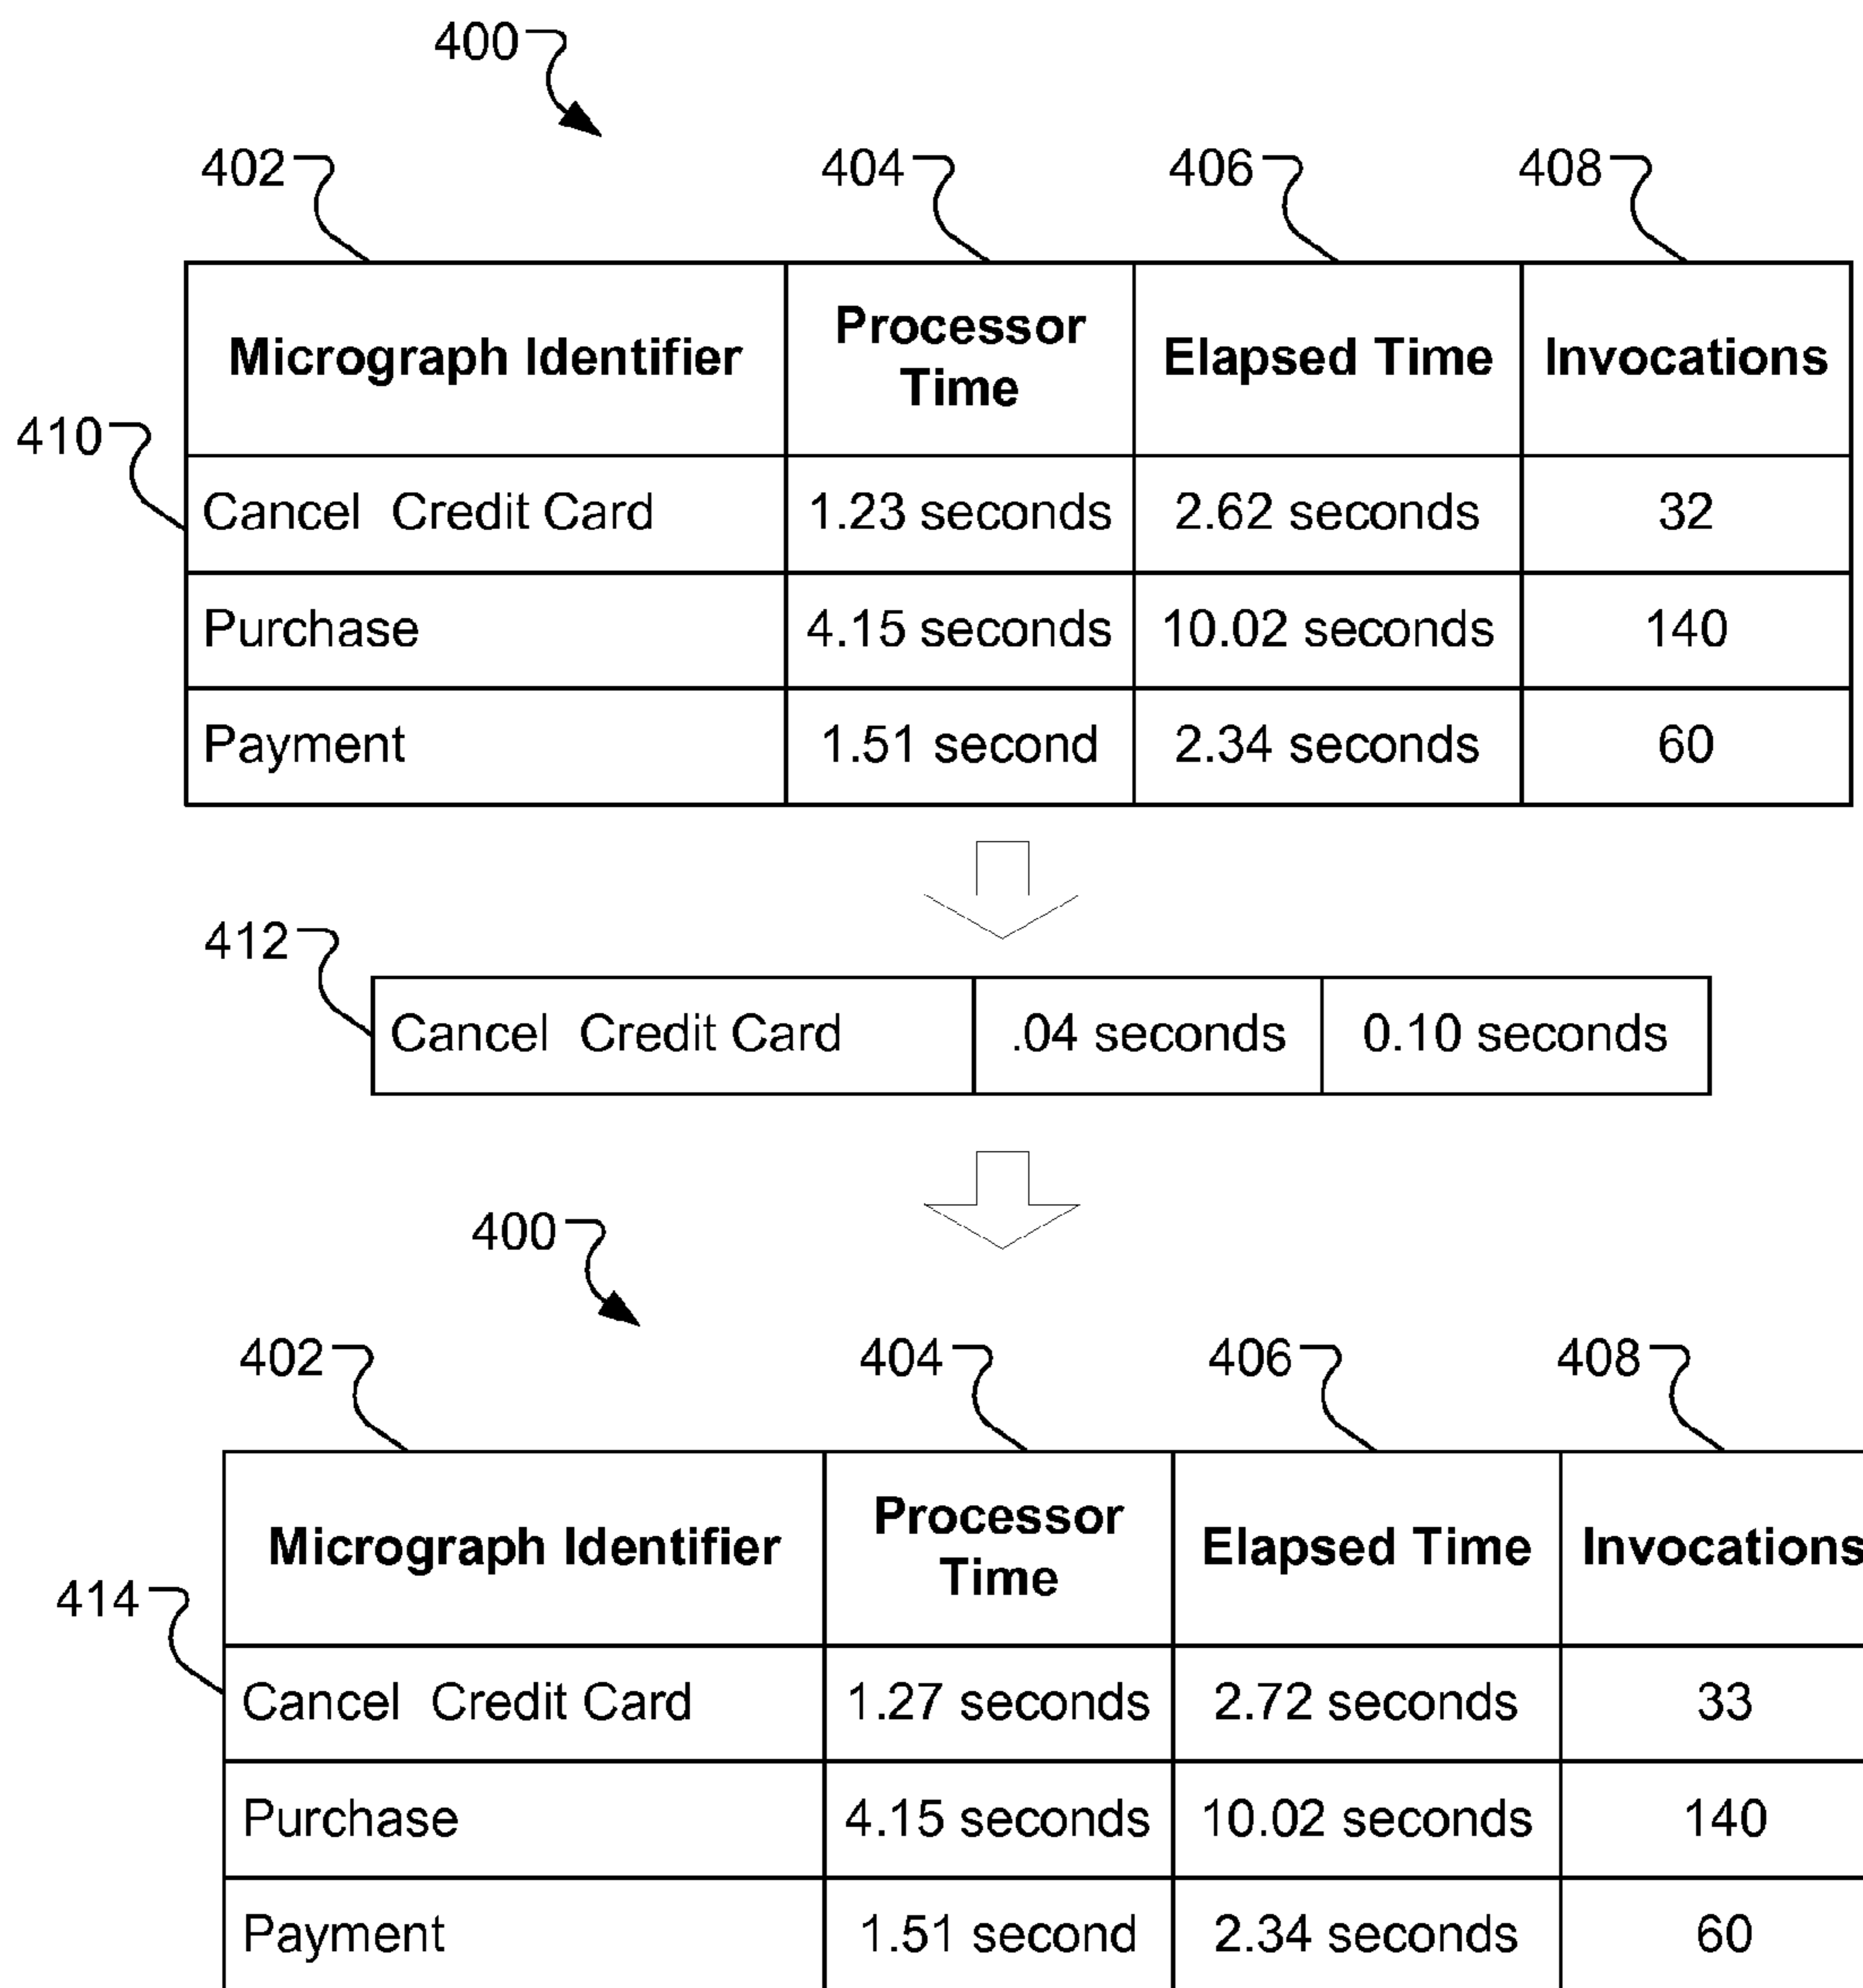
400

402 404 406 408

410

| Micrograph Identifier | Processor Time | Elapsed Time | Invocations |
|---|---|---|---|
| Cancel Credit Card | 1.23 seconds | 2.62 seconds | 32 |
| Purchase | 4.15 seconds | 10.02 seconds | 140 |
| Payment | 1.51 second | 2.34 seconds | 60 |

412

| Cancel Credit Card | .04 seconds | 0.10 seconds |
|---|---|---|

400

402 404 406 408

414

| Micrograph Identifier | Processor Time | Elapsed Time | Invocations |
|---|---|---|---|
| Cancel Credit Card | 1.27 seconds | 2.72 seconds | 33 |
| Purchase | 4.15 seconds | 10.02 seconds | 140 |
| Payment | 1.51 second | 2.34 seconds | 60 |